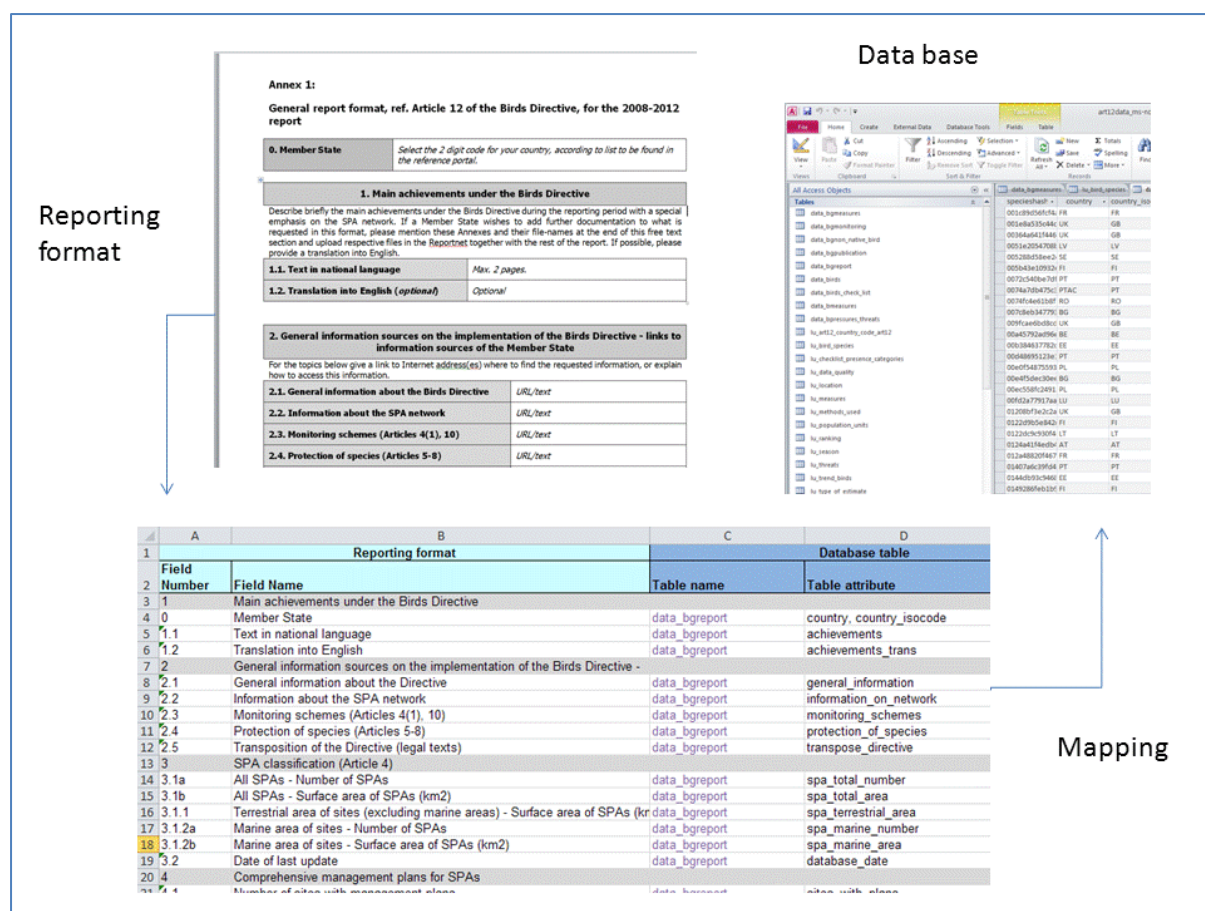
Data base

Reporting format

Annex 1:

General report format, ref. Article 12 of the Birds Directive, for the 2008-2012 report

| 0. Member State | Select the 2 digit code for your country, according to list to be found in the reference portal. |
|---|---|

1. Main achievements under the Birds Directive

Describe briefly the main achievements under the Birds Directive during the reporting period with a special emphasis on the SPA network. If a Member State wishes to add further documentation to what is requested in this format, please mention these Annexes and their file-names at the end of this free text section and upload respective files in the Reportnet together with the rest of the report. If possible, please provide a translation into English.

| 1.1. Text in national language | Max. 2 pages. |
|---|---|
| 1.2. Translation into English (optional) | Optional |

2. General information sources on the implementation of the Birds Directive - links to information sources of the Member State

For the topics below give a link to Internet address(es) where to find the requested information, or explain how to access this information.

| 2.1. General information about the Birds Directive | URL/text |
|---|---|
| 2.2. Information about the SPA network | URL/text |
| 2.3. Monitoring schemes (Articles 4(1), 10) | URL/text |
| 2.4. Protection of species (Articles 5-8) | URL/text |

File Home Create External Data Database Tools Fields Table art12data_ms-n
View Paste Cut Copy Format Painter Filter Ascending Descending Remove Sort Selection Advanced Toggle Filter Refresh All New Save Delete Totals Spelling More Find
Views Clipboard Sort & Filter Records
All Access Objects
Tables
data_bgmeasures
data_bgmonitoring
data_bgnon_native_bird
data_bgpublication
data_bgreport
data_birds
data_birds_check_list
data_bmeasures
data_bpressures_threats
lu_art12_country_code_art12
lu_bird_species
lu_checklist_presence_categories
lu_data_quality
lu_location
lu_measures
lu_methods_used
lu_population_units
lu_ranking
lu_season
lu_threats
lu_trend_birds
lu type of estimate

| specieshash | country | country_iso |
|---|---|---|
| 001c89d56fcf4 | FR | FR |
| 001e8a535c44c | UK | GB |
| 00364a641f446 | UK | GB |
| 0051e2054708 | LV | LV |
| 005288d58ee2 | SE | SE |
| 005b43e10932 | FI | FI |
| 0072c540be7d | PT | PT |
| 0074a7db475c | PTAC | PT |
| 0074fc4e61b8 | RO | RO |
| 007c8eb34779 | BG | BG |
| 009fcae6bd8c | UK | GB |
| 00a45792ad96 | BE | BE |
| 00b384637782 | EE | EE |
| 00d48695123e | PT | PT |
| 00e0f54875593 | PL | PL |
| 00e4f5dec30e | BG | BG |
| 00ec558fc2491 | PL | PL |
| 00fd2a77917aa | LU | LU |
| 01208bf3e2c2a | UK | GB |
| 0122d9b5e842 | FI | FI |
| 0122dc9c930f4 | LT | LT |
| 0124a41f4ed9 | AT | AT |
| 012a48820f467 | FR | FR |
| 01407a6c39fd4 | PT | PT |
| 0144db93c946 | EE | EE |
| 0149286feb1b | FI | FI |

Mapping

| | A | B | C | D |
|---|---|---|---|---|
| 1 | Reporting format | | Database table | |
| 2 | Field Number | Field Name | Table name | Table attribute |
| 3 | 1 | Main achievements under the Birds Directive | | |
| 4 | 0 | Member State | data_bgreport | country, country_isocode |
| 5 | 1.1 | Text in national language | data_bgreport | achievements |
| 6 | 1.2 | Translation into English | data_bgreport | achievements_trans |
| 7 | 2 | General information sources on the implementation of the Birds Directive - | | |
| 8 | 2.1 | General information about the Directive | data_bgreport | general_information |
| 9 | 2.2 | Information about the SPA network | data_bgreport | information_on_network |
| 10 | 2.3 | Monitoring schemes (Articles 4(1), 10) | data_bgreport | monitoring_schemes |
| 11 | 2.4 | Protection of species (Articles 5-8) | data_bgreport | protection_of_species |
| 12 | 2.5 | Transposition of the Directive (legal texts) | data_bgreport | transpose_directive |
| 13 | 3 | SPA classification (Article 4) | | |
| 14 | 3.1a | All SPAs - Number of SPAs | data_bgreport | spa_total_number |
| 15 | 3.1b | All SPAs - Surface area of SPAs (km2) | data_bgreport | spa_total_area |
| 16 | 3.1.1 | Terrestrial area of sites (excluding marine areas) - Surface area of SPAs (km | data_bgreport | spa_terrestrial_area |
| 17 | 3.1.2a | Marine area of sites - Number of SPAs | data_bgreport | spa_marine_number |
| 18 | 3.1.2b | Marine area of sites - Surface area of SPAs (km2) | data_bgreport | spa_marine_area |
| 19 | 3.2 | Date of last update | data_bgreport | database_date |
| 20 | 4 | Comprehensive management plans for SPAs | | |
| 21 | 4.1 | Number of sites with management plans | data_bgreport | sites_with_plans |